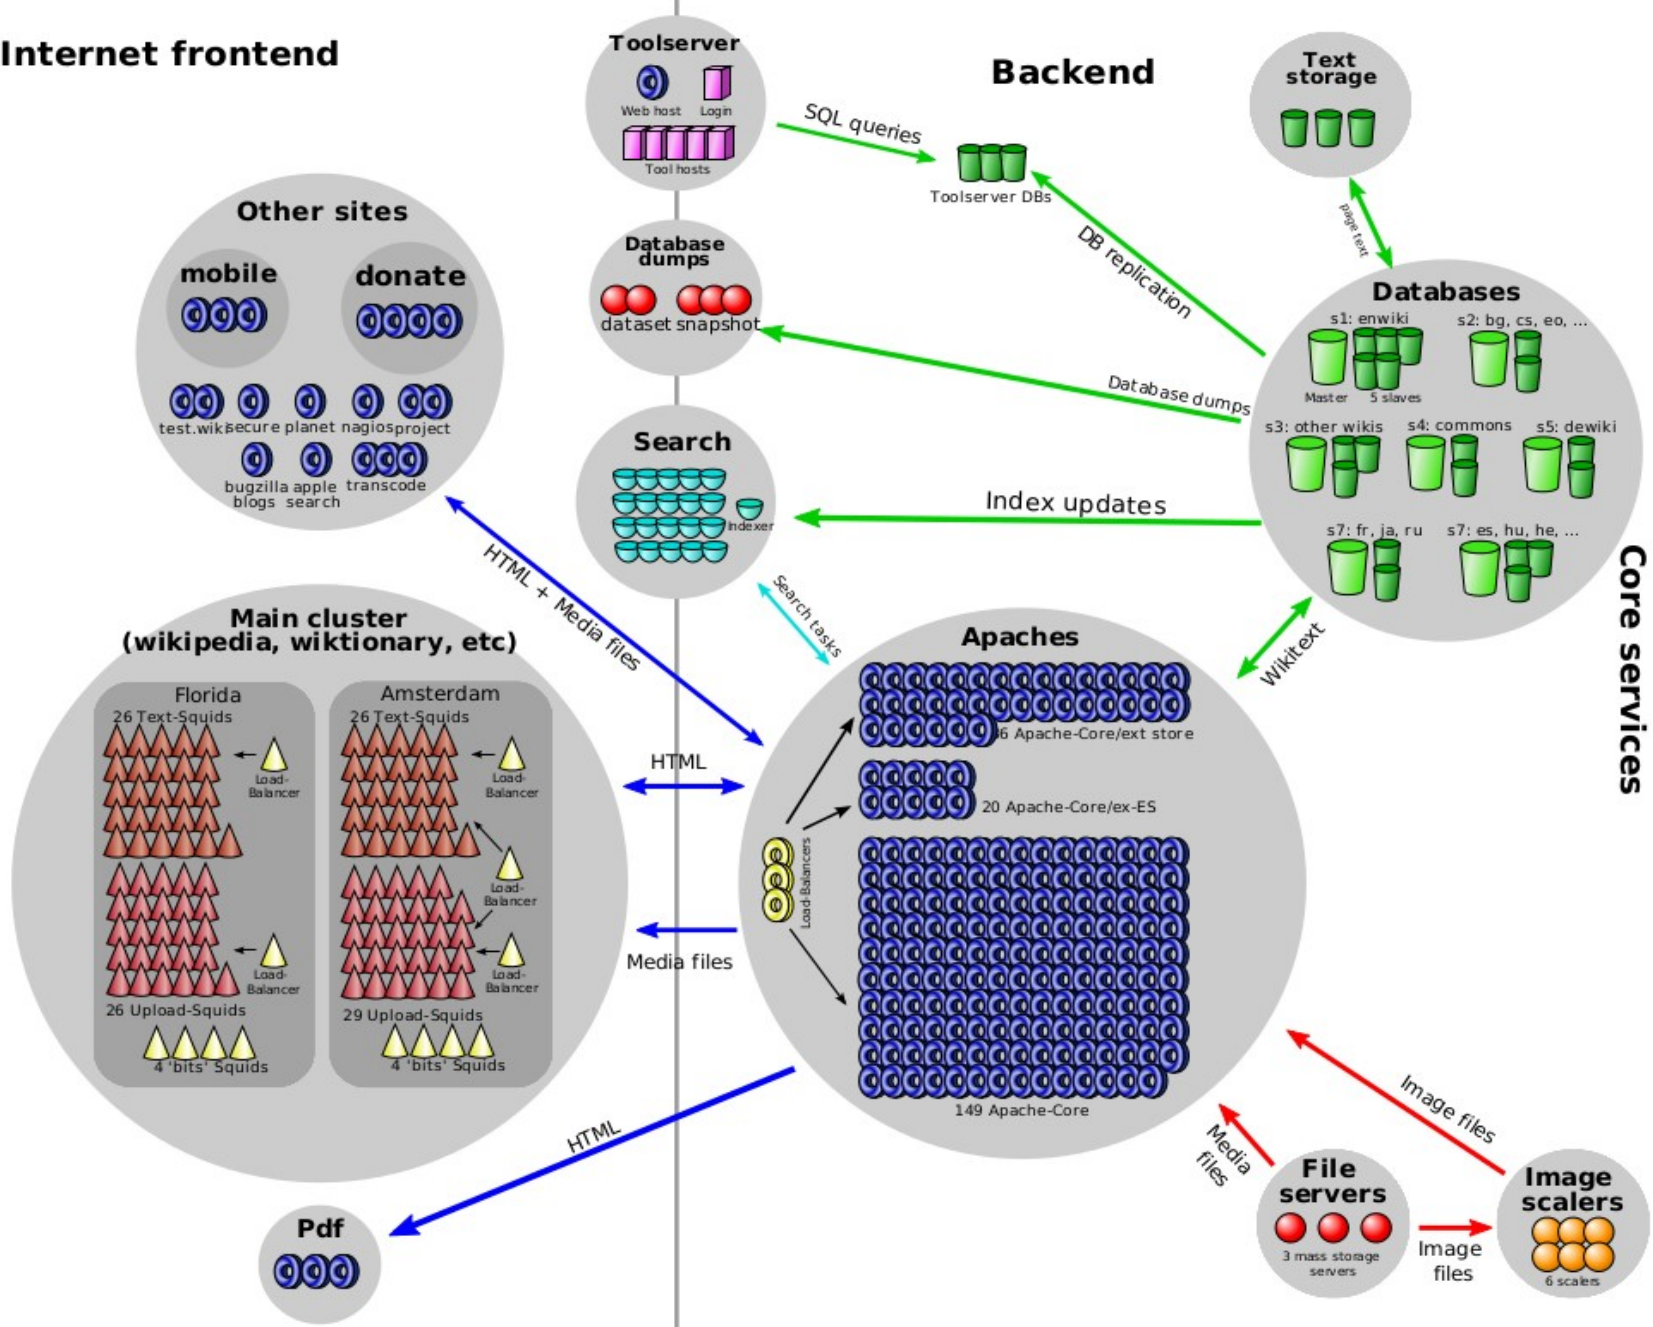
Internet frontend

Toolserver
Web host
Login
Tool hosts

Backend

Text storage

SQL queries
Toolserver DBs
DB replication
page text

Other sites
mobile
donate
test.wiki secure planet nagios project
bugzilla blogs apple search transcode

Database dumps
dataset snapshot

Databases
s1: enwiki
s2: bg, cs, eo, ...
Master
5 slaves
s3: other wikis
s4: commons
s5: dewiki
s7: fr, ja, ru
s7: es, hu, he, ...

Database dumps

Search
Indexer

Index updates

Core services

HTML + Media files
Search tasks
Wikitext

Main cluster (wikipedia, wiktionary, etc)
Florida
26 Text-Squids
Load-Balancer
Load-Balancer
26 Upload-Squids
4 'bits' Squids
Amsterdam
26 Text-Squids
Load-Balancer
Load-Balancer
Load-Balancer
29 Upload-Squids
4 'bits' Squids

HTML
Media files

Apaches
36 Apache-Core/ext store
20 Apache-Core/ex-ES
Load-Balancers
149 Apache-Core

HTML

Pdf

Media files
Image files

File servers
3 mass storage servers
Image files

Image scalers
6 scalers